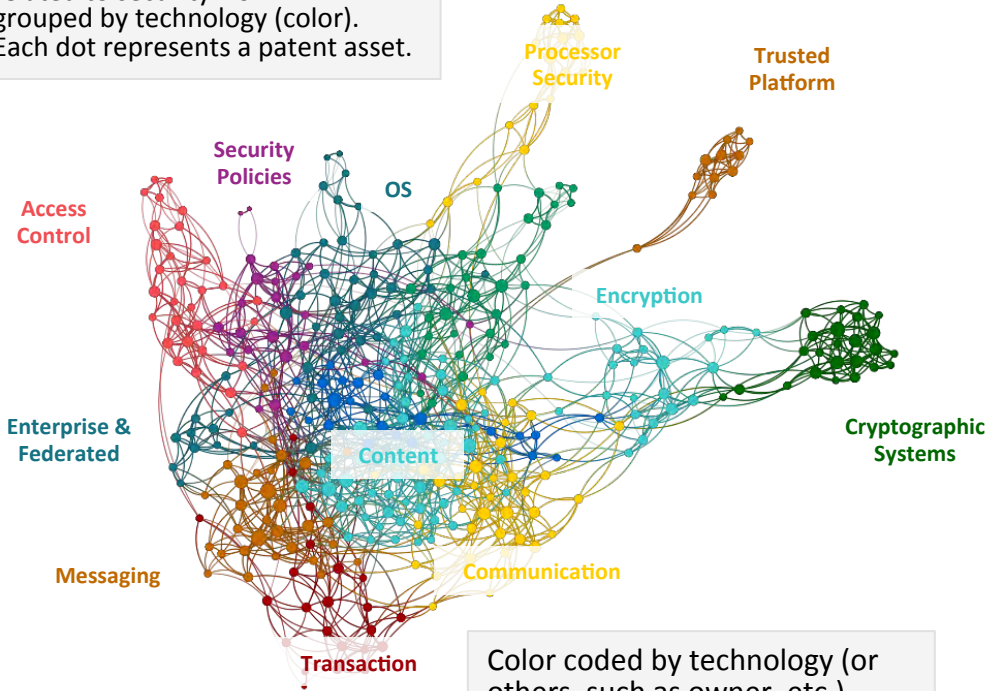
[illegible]
grouped by technology (color).
Each dot represents a patent asset.

Processor Security

Trusted Platform

Security Policies

OS

Access Control

Encryption

Cryptographic Systems

Enterprise & Federated

Content

Messaging

Communication

Transaction

Color coded by technology (or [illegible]